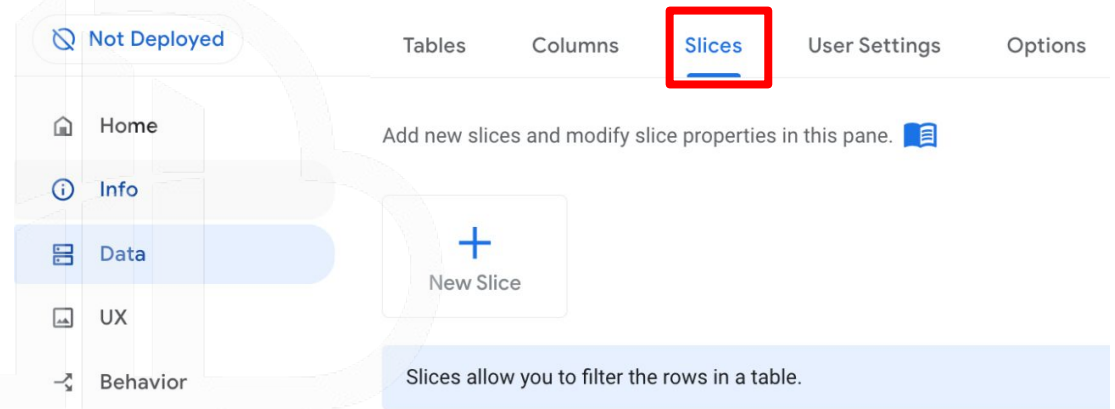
Not Deployed

Tables Columns Slices User Settings Options

Home

Info

Data

UX

Behavior

Add new slices and modify slice properties in this pane.

+

New Slice

Slices allow you to filter the rows in a table.